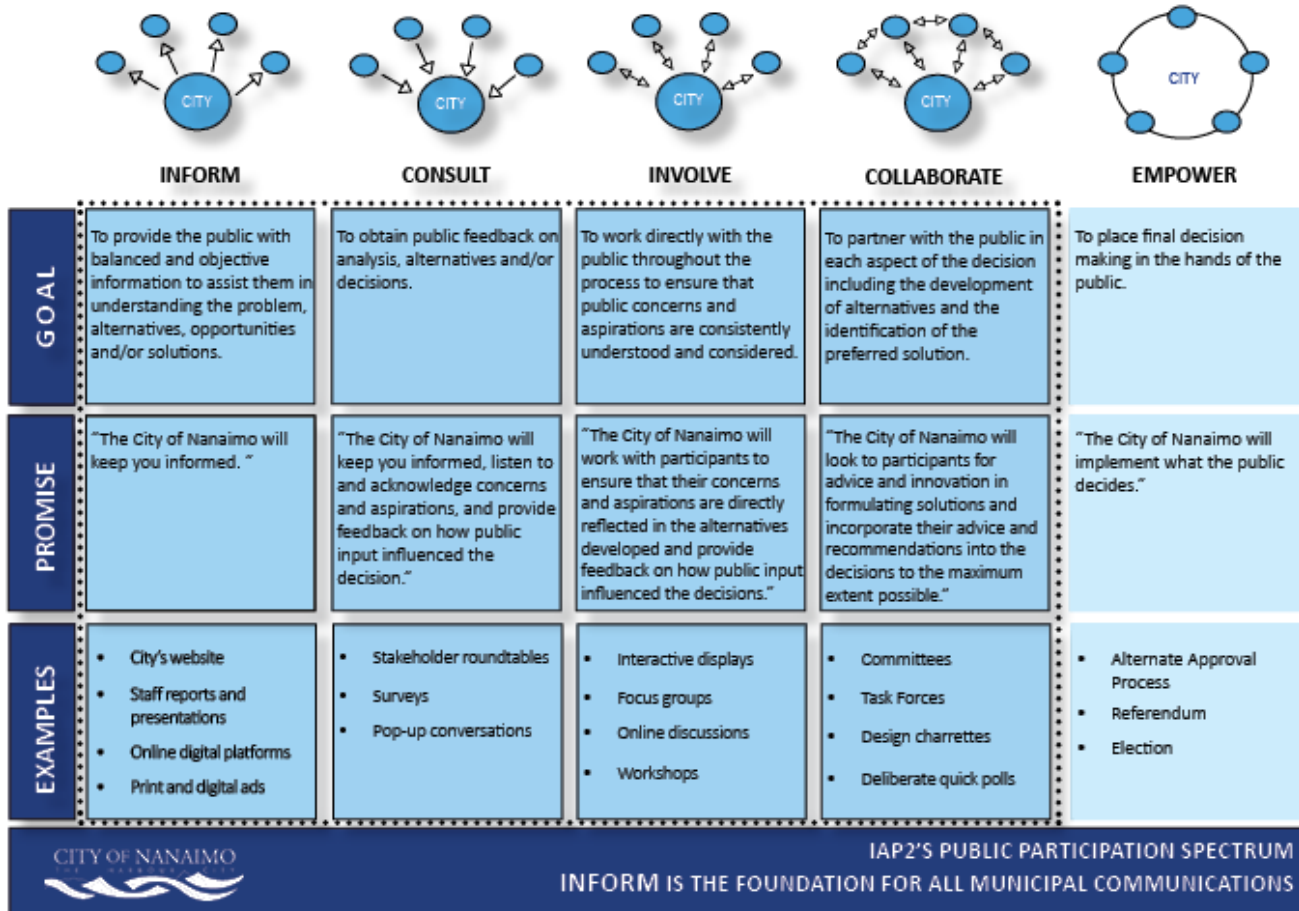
CITY

CITY

CITY

CITY

CITY

| | INFORM | CONSULT | INVOLVE | COLLABORATE | EMPOWER |
|---|---|---|---|---|---|
| GOAL | To provide the public with balanced and objective information to assist them in understanding the problem, alternatives, opportunities and/or solutions. | To obtain public feedback on analysis, alternatives and/or decisions. | To work directly with the public throughout the process to ensure that public concerns and aspirations are consistently understood and considered. | To partner with the public in each aspect of the decision including the development of alternatives and the identification of the preferred solution. | To place final decision making in the hands of the public. |
| PROMISE | "The City of Nanaimo will keep you informed. " | "The City of Nanaimo will keep you informed, listen to and acknowledge concerns and aspirations, and provide feedback on how public input influenced the decision." | "The City of Nanaimo will work with participants to ensure that their concerns and aspirations are directly reflected in the alternatives developed and provide feedback on how public input influenced the decisions." | "The City of Nanaimo will look to participants for advice and innovation in formulating solutions and incorporate their advice and recommendations into the decisions to the maximum extent possible." | "The City of Nanaimo will implement what the public decides." |
| EXAMPLES | • City's website • Staff reports and presentations • Online digital platforms • Print and digital ads | • Stakeholder roundtables • Surveys • Pop-up conversations | • Interactive displays • Focus groups • Online discussions • Workshops | • Committees • Task Forces • Design charrettes • Deliberate quick polls | • Alternate Approval Process • Referendum • Election |

CITY OF NANAIMO
THE HARBOUR CITY

IAP2'S PUBLIC PARTICIPATION SPECTRUM
INFORM IS THE FOUNDATION FOR ALL MUNICIPAL COMMUNICATIONS